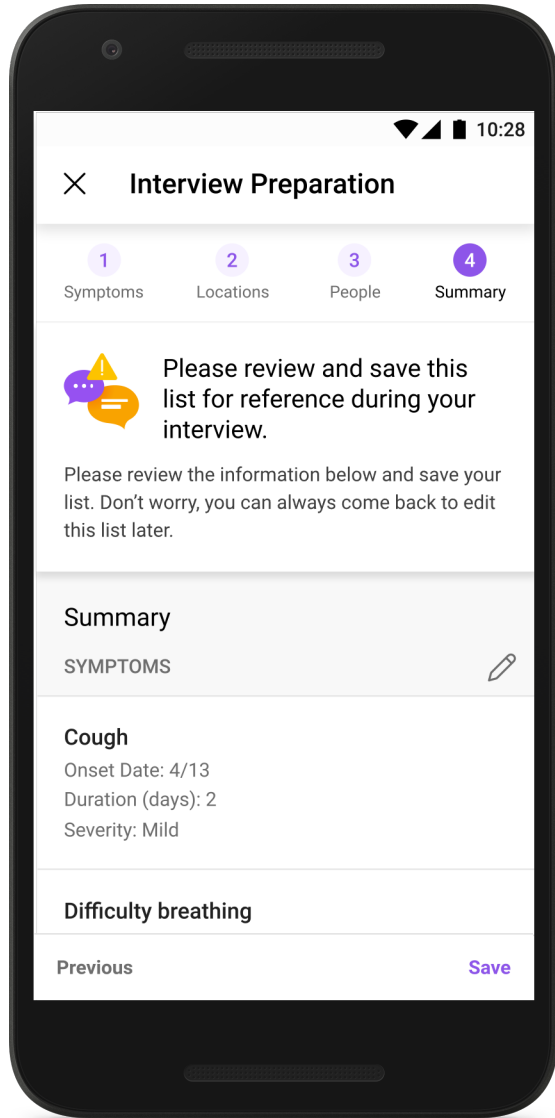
10:28

Interview Preparation

1
Symptoms

2
Locations

3
People

4
Summary

Please review and save this list for reference during your interview.

Please review the information below and save your list. Don't worry, you can always come back to edit this list later.

Summary

SYMPTOMS

Cough
Onset Date: 4/13
Duration (days): 2
Severity: Mild

Difficulty breathing

Previous

Save